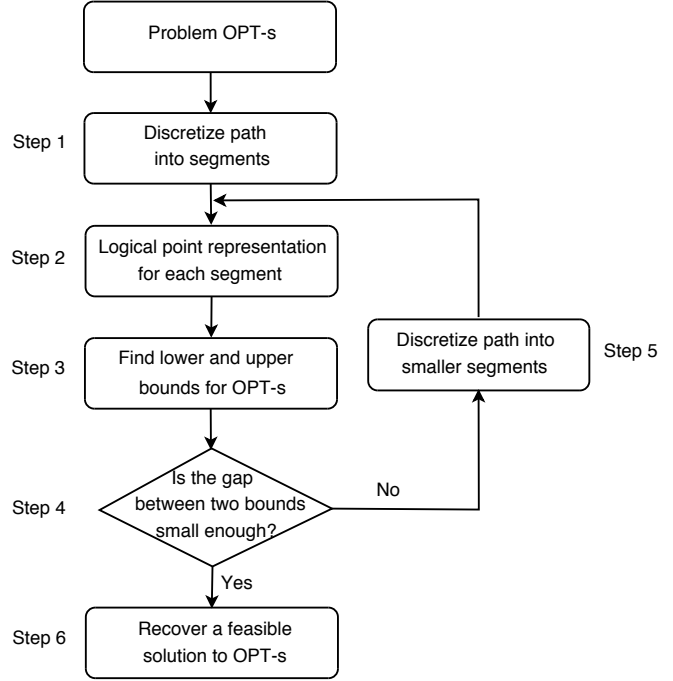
Problem OPT-s

Step 1

Discretize path into segments

Step 2

Logical point representation for each segment

Step 3

Find lower and upper bounds for OPT-s

Step 4

Is the gap between two bounds small enough?

No

Discretize path into smaller segments

Step 5

Yes

Step 6

Recover a feasible solution to OPT-s